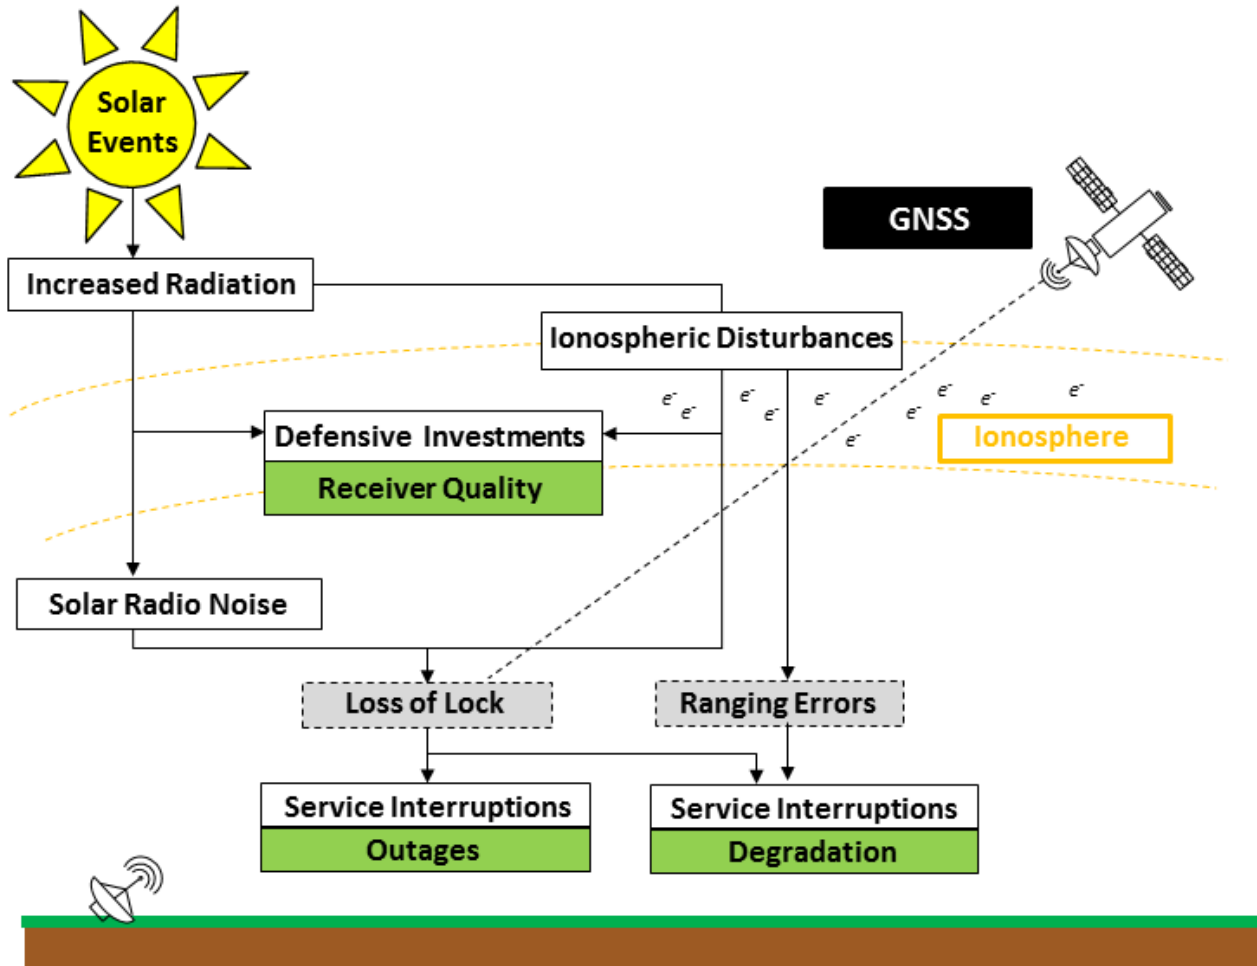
Solar Events

GNSS

Increased Radiation

Ionospheric Disturbances

$e^-$ $e^-$ $e^-$ $e^-$ $e^-$ $e^-$ $e^-$ $e^-$ $e^-$ $e^-$

Defensive Investments

Receiver Quality

Ionosphere

Solar Radio Noise

Loss of Lock

Ranging Errors

Service Interruptions

Outages

Service Interruptions

Degradation